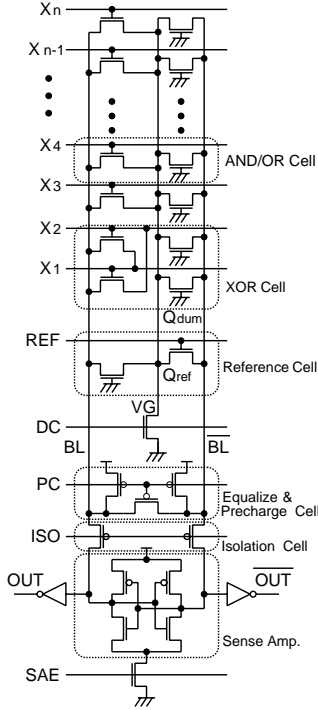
$X_n$

$X_{n-1}$

$X_4$

AND/OR Cell

$X_3$

$X_2$

$X_1$

XOR Cell

$Q_{dum}$

REF

Reference Cell

$Q_{ref}$

VG

DC

BL

$\overline{BL}$

PC

Equalize & Precharge Cell

ISO

Isolation Cell

OUT

$\overline{OUT}$

Sense Amp.

SAE